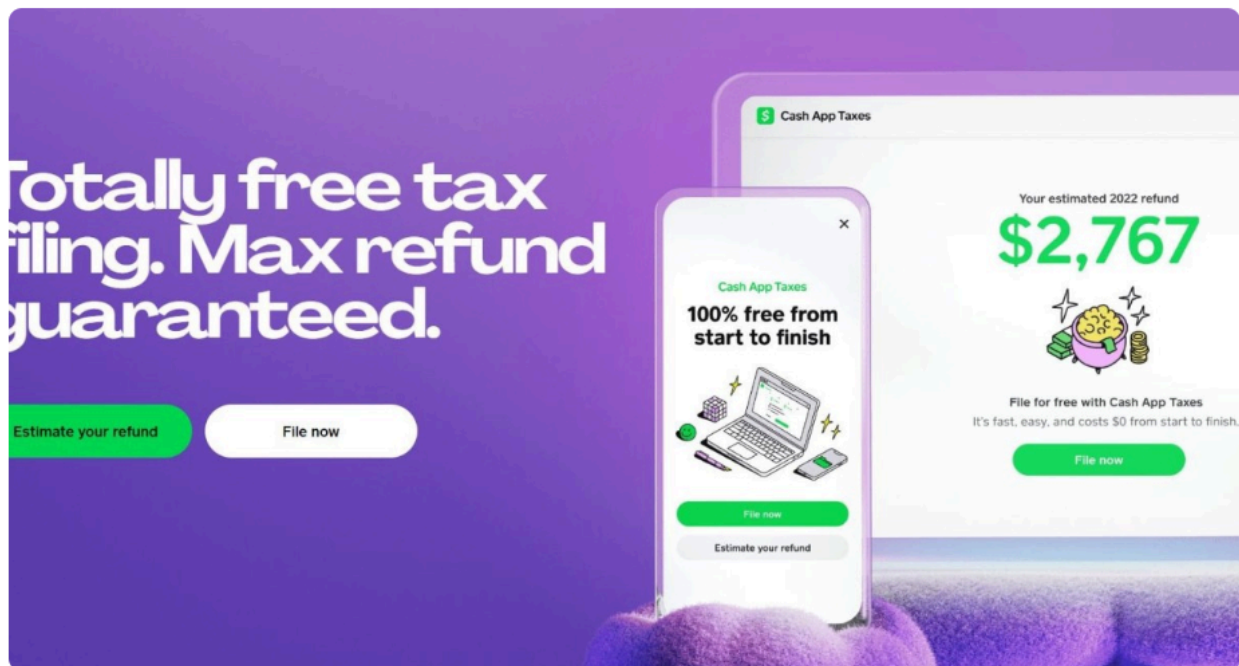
Totally free tax filing. Max refund guaranteed.

Estimate your refund

File now

Cash App Taxes

×

Cash App Taxes

100% free from start to finish

File now

Estimate your refund

Your estimated 2022 refund

$2,767

File for free with Cash App Taxes

It's fast, easy, and costs $0 from start to finish.

File now